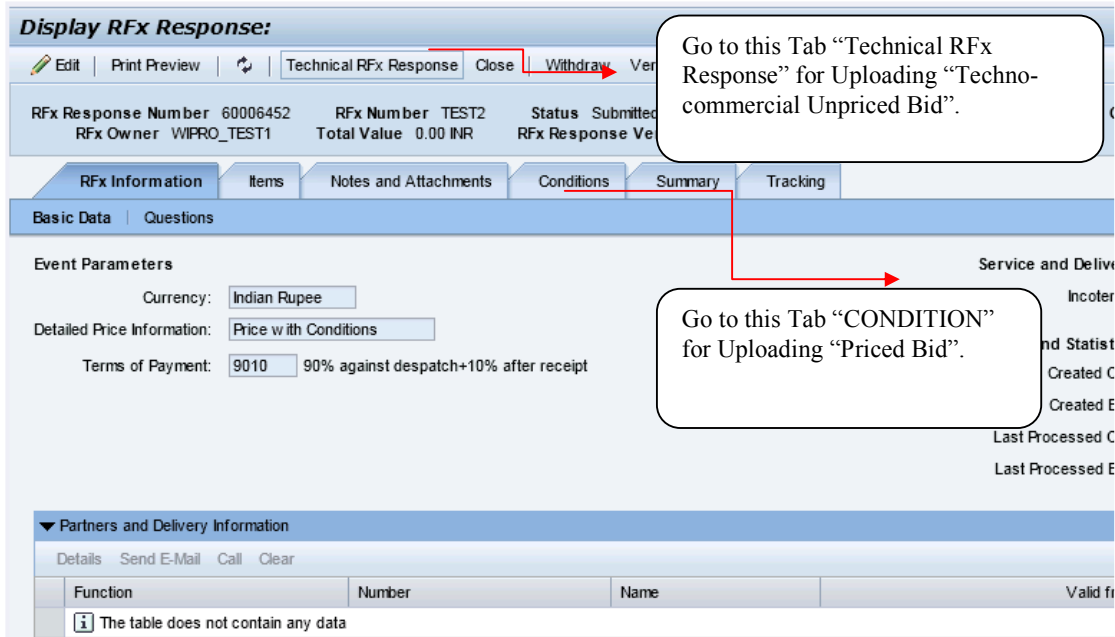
Display RFx Response:

Edit | Print Preview | | Technical RFx Response | Close | Withdraw Ver

Go to this Tab "Technical RFx Response" for Uploading "Techno-commercial Unpriced Bid".

RFx Response Number 60006452 RFx Number TEST2 Status Submitted
RFx Owner WIPRO_TEST1 Total Value 0.00 INR RFx Response Ve

RFx Information | Items | Notes and Attachments | Conditions | Summary | Tracking

Basic Data | Questions

Event Parameters

Currency: Indian Rupee

Detailed Price Information: Price with Conditions

Terms of Payment: 9010 90% against despatch+10% after receipt

Go to this Tab "CONDITION" for Uploading "Priced Bid".

Service and Delive

Incoter

nd Statist

Created C

Created E

Last Processed C

Last Processed E

Partners and Delivery Information

Details Send E-Mail Call Clear

| Function | Number | Name | Valid fr |
|---|---|---|---|
| The table does not contain any data | | | |